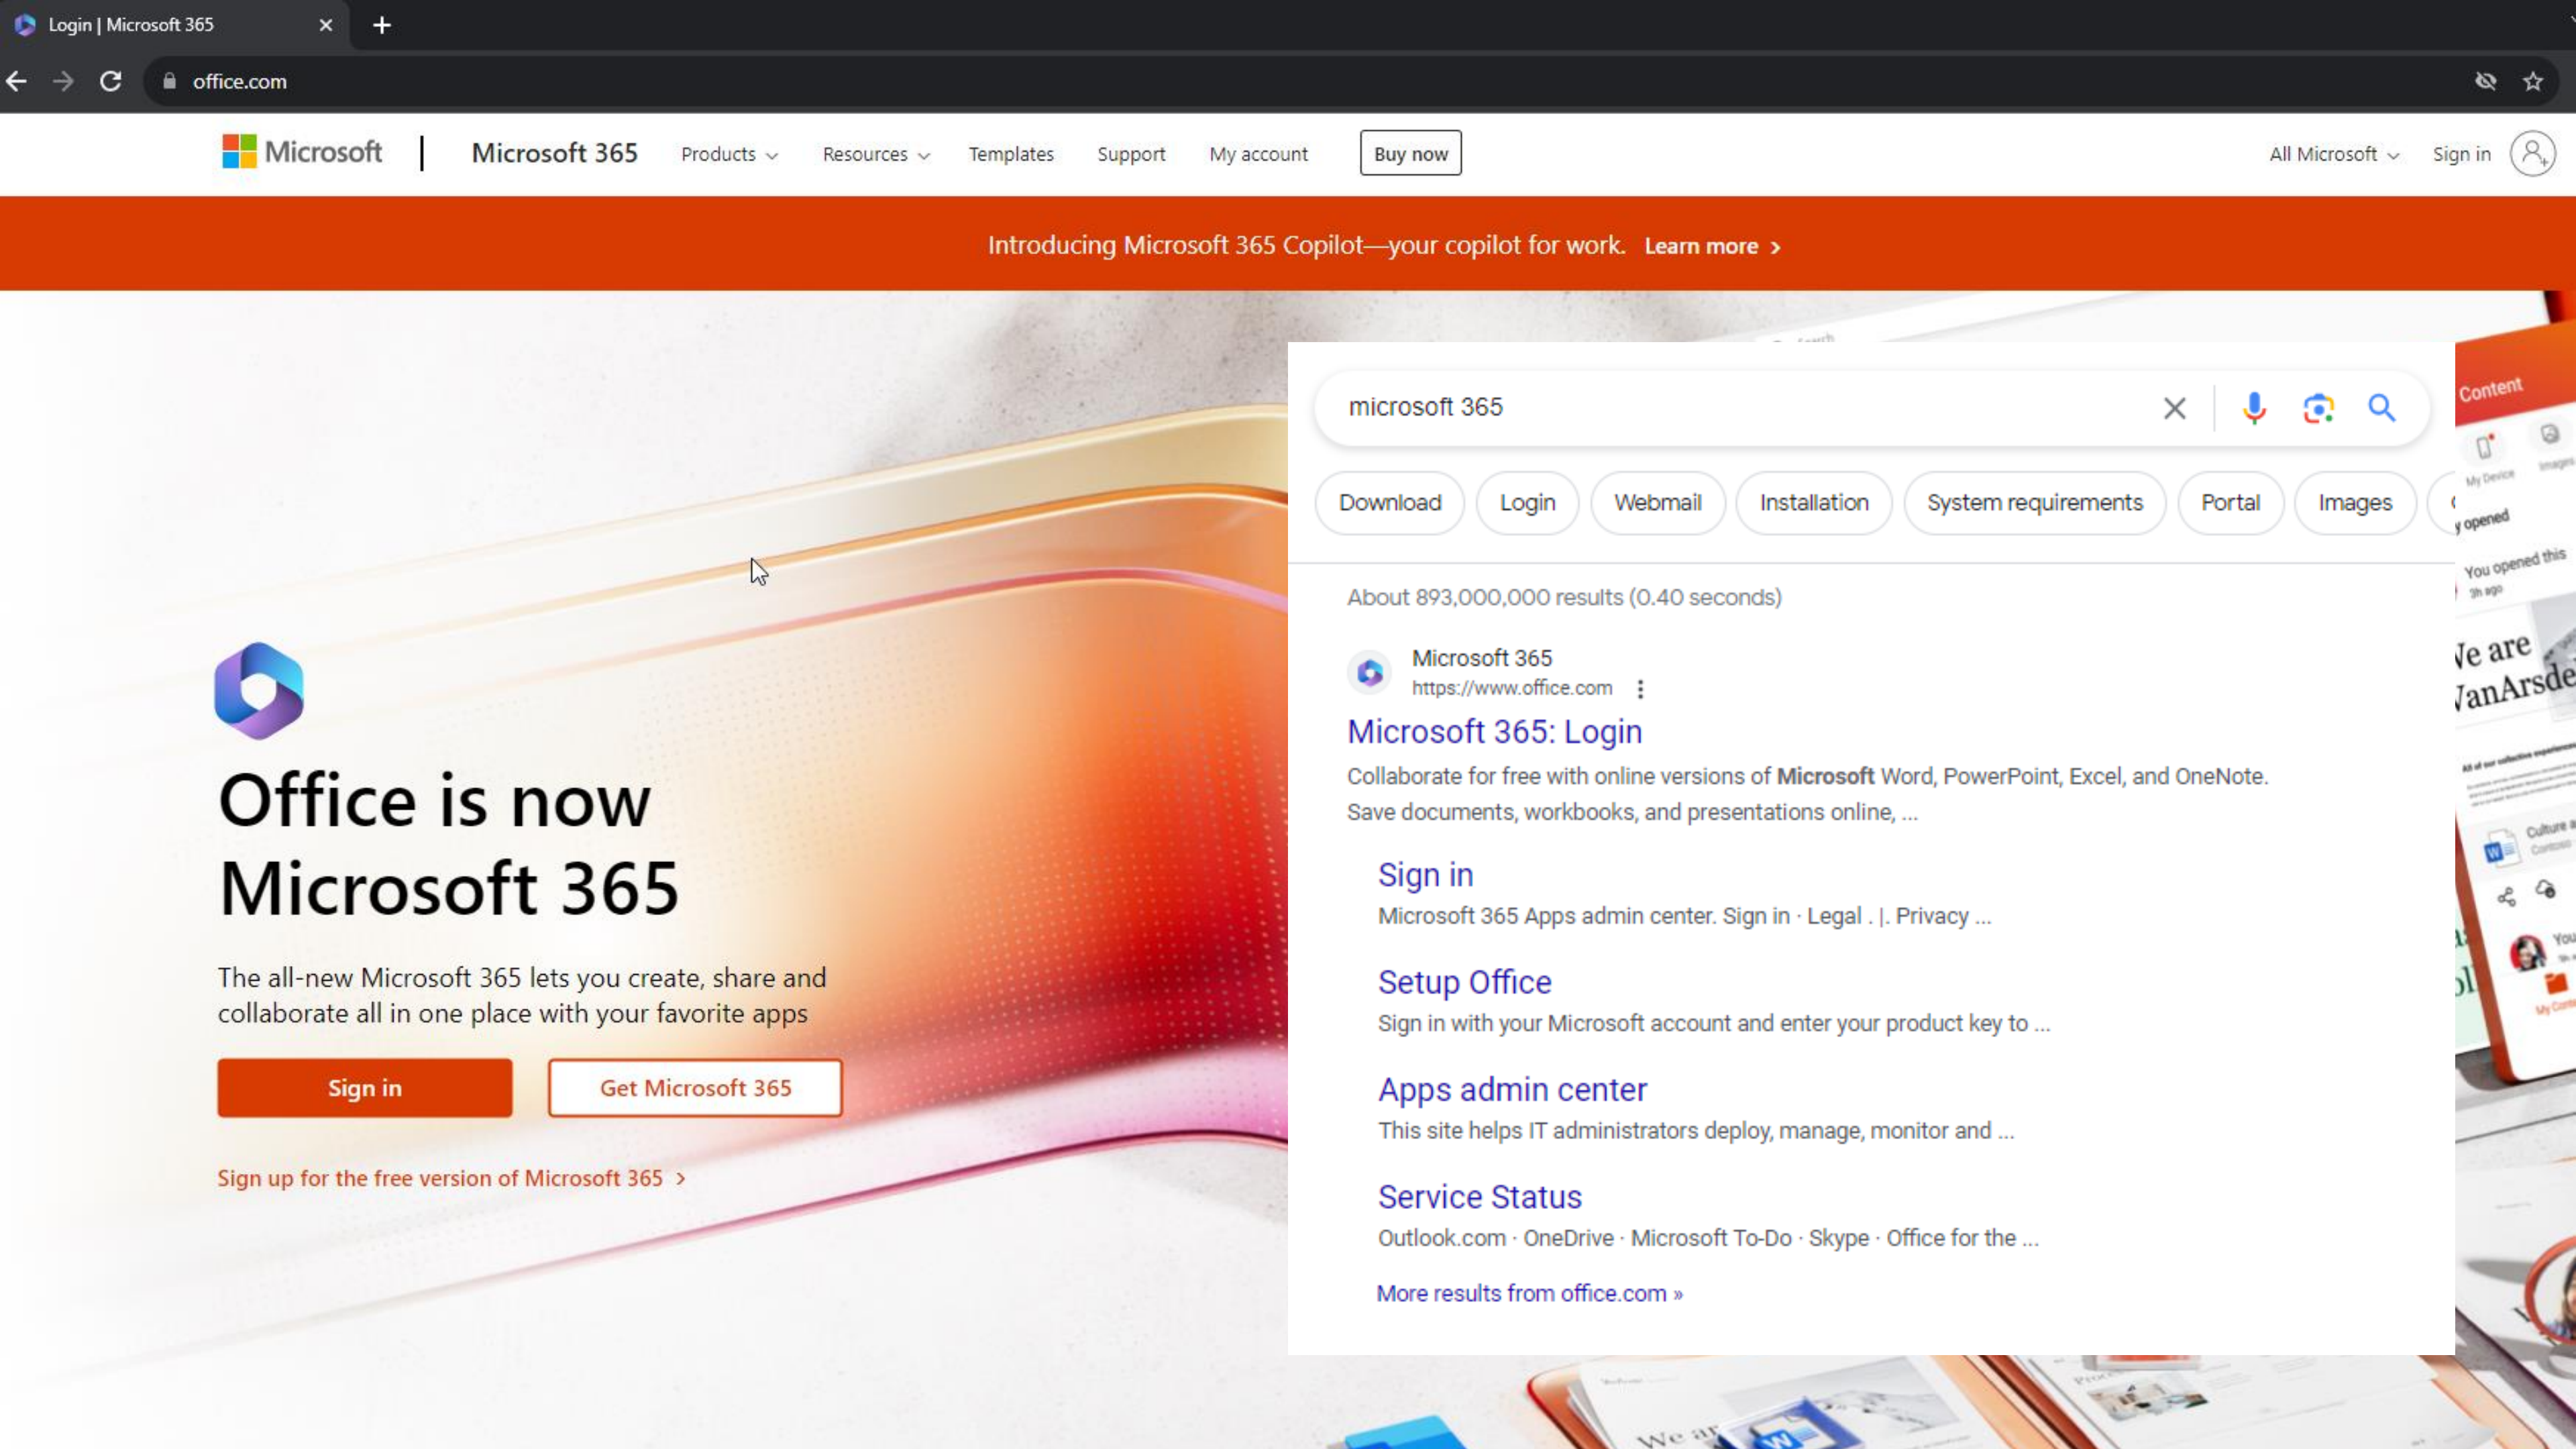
Login | Microsoft 365

office.com

Microsoft | Microsoft 365 Products Resources Templates Support My account Buy now All Microsoft Sign in

Introducing Microsoft 365 Copilot—your copilot for work. Learn more >

Office is now Microsoft 365

The all-new Microsoft 365 lets you create, share and collaborate all in one place with your favorite apps

Sign in

Get Microsoft 365

Sign up for the free version of Microsoft 365 >

microsoft 365

Download Login Webmail Installation System requirements Portal Images

About 893,000,000 results (0.40 seconds)

Microsoft 365
https://www.office.com

Microsoft 365: Login

Collaborate for free with online versions of Microsoft Word, PowerPoint, Excel, and OneNote. Save documents, workbooks, and presentations online, ...

Sign in
Microsoft 365 Apps admin center. Sign in · Legal . |. Privacy ...

Setup Office
Sign in with your Microsoft account and enter your product key to ...

Apps admin center
This site helps IT administrators deploy, manage, monitor and ...

Service Status
Outlook.com · OneDrive · Microsoft To-Do · Skype · Office for the ...

More results from office.com »

Content

You opened this

We are VanArsde